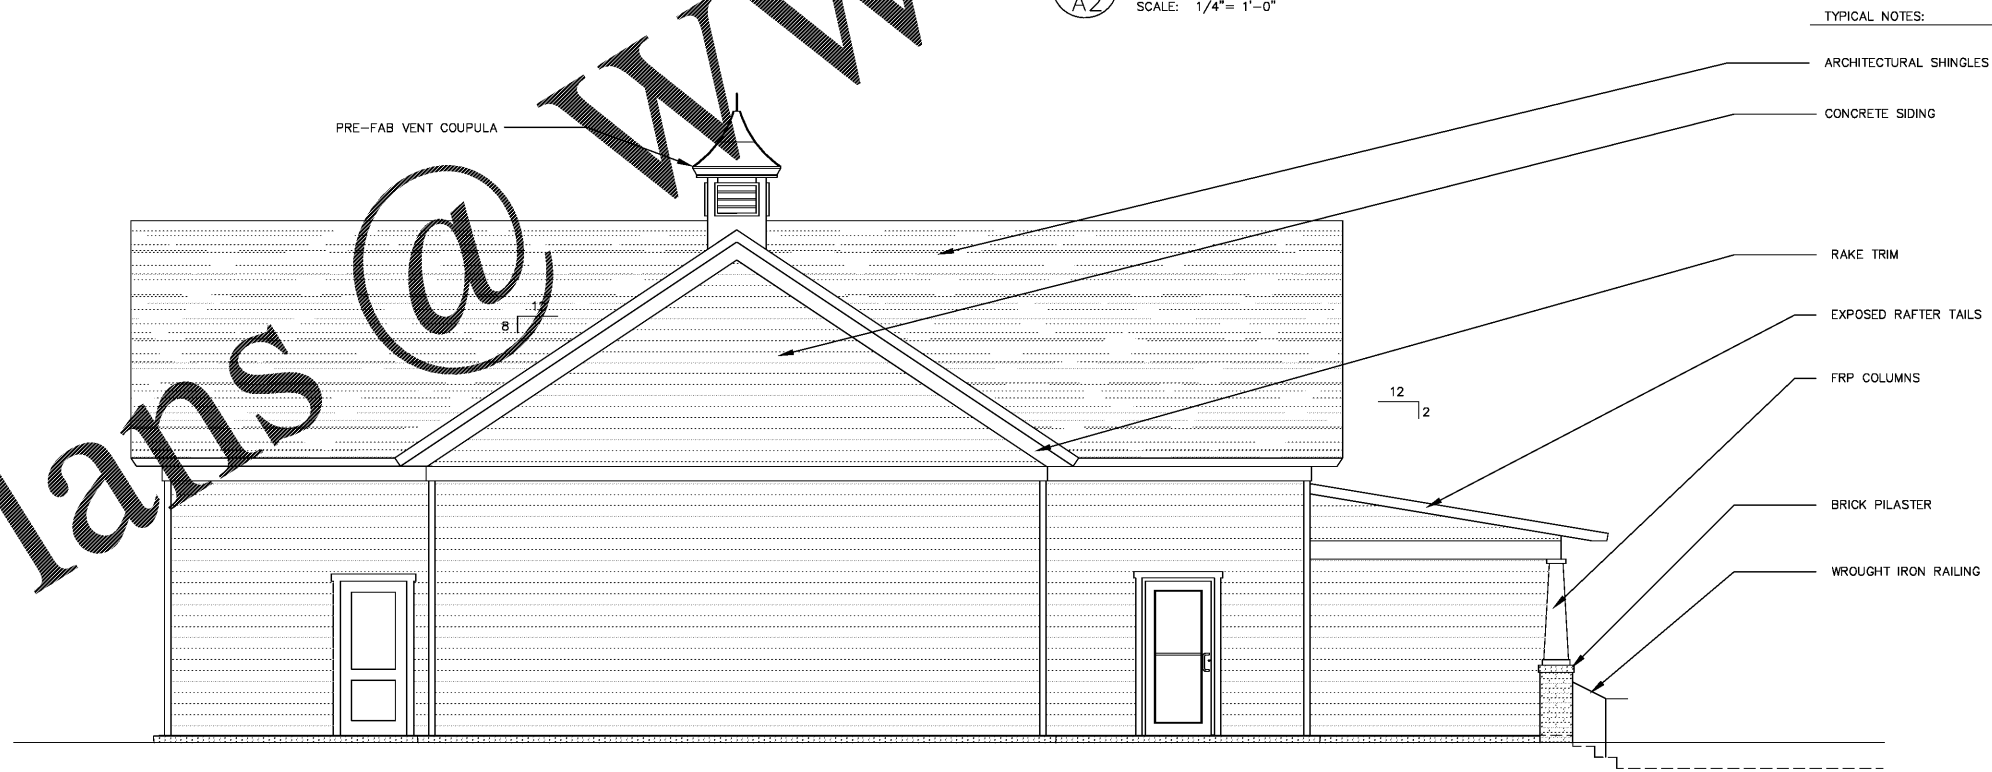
A2

SCALE: 1/4"= 1'-0"

TYPICAL NOTES:

ARCHITECTURAL SHINGLES

CONCRETE SIDING

RAKE TRIM

EXPOSED RAFTER TAILS

FRP COLUMNS

BRICK PILASTER

WROUGHT IRON RAILING

PRE-FAB VENT COUPULA

12
8

12
2

lans @ WW